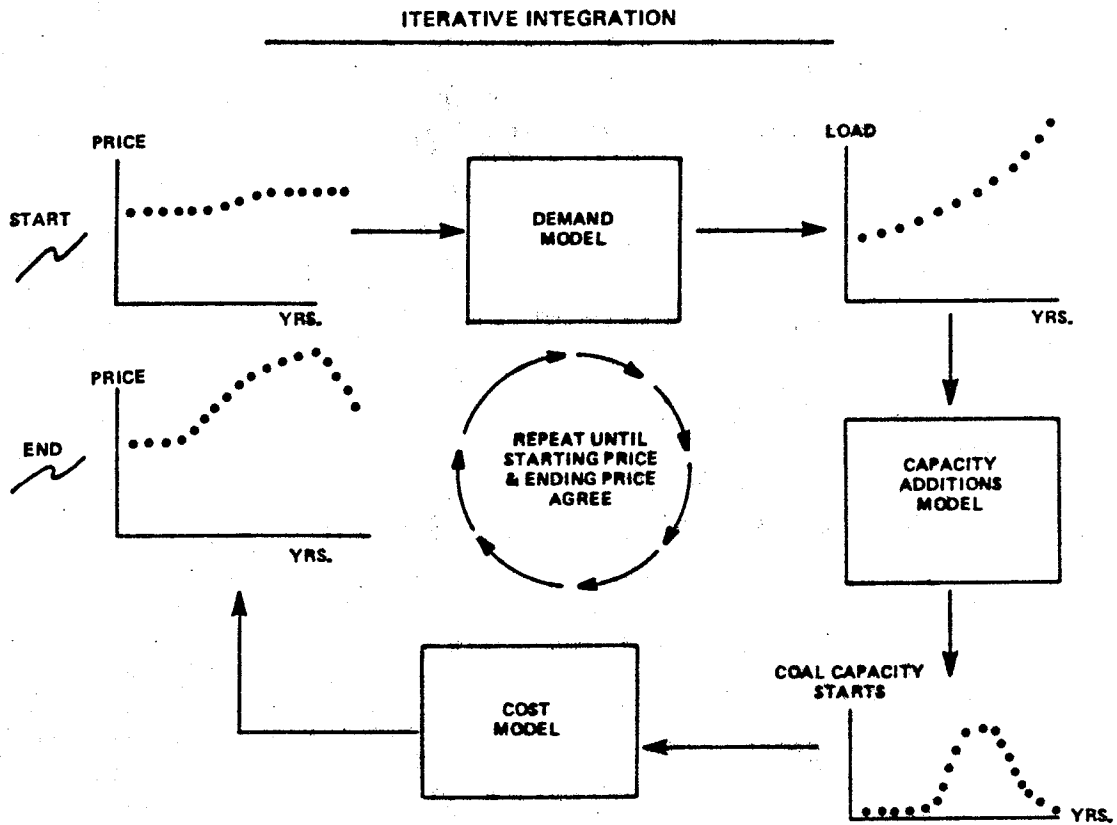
ITERATIVE INTEGRATION

PRICE

START

YRS.

DEMAND MODEL

LOAD

YRS.

PRICE

END

YRS.

REPEAT UNTIL STARTING PRICE & ENDING PRICE AGREE

CAPACITY ADDITIONS MODEL

COST MODEL

COAL CAPACITY STARTS

YRS.